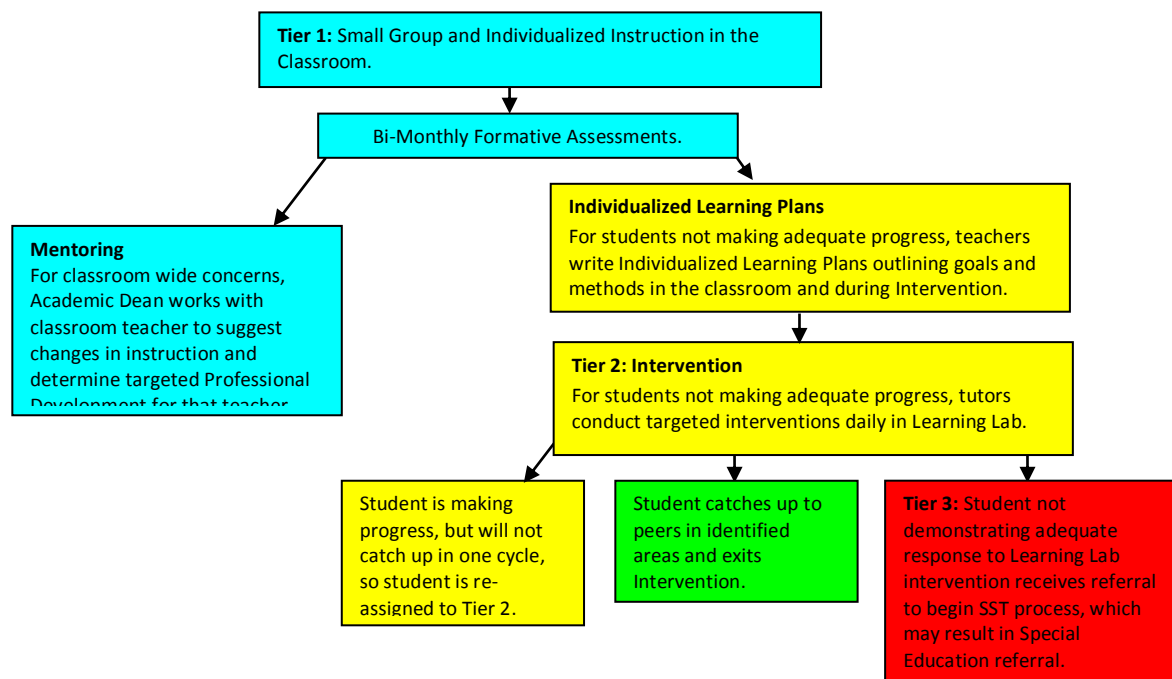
**Tier 1:** Small Group and Individualized Instruction in the Classroom.

Bi-Monthly Formative Assessments.

**Mentoring**
For classroom wide concerns, Academic Dean works with classroom teacher to suggest changes in instruction and determine targeted Professional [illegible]

**Individualized Learning Plans**
For students not making adequate progress, teachers write Individualized Learning Plans outlining goals and methods in the classroom and during Intervention.

**Tier 2: Intervention**
For students not making adequate progress, tutors conduct targeted interventions daily in Learning Lab.

Student is making progress, but will not catch up in one cycle, so student is reassigned to Tier 2.

Student catches up to peers in identified areas and exits Intervention.

**Tier 3:** Student not demonstrating adequate response to Learning Lab intervention receives referral to begin SST process, which may result in Special Education referral.